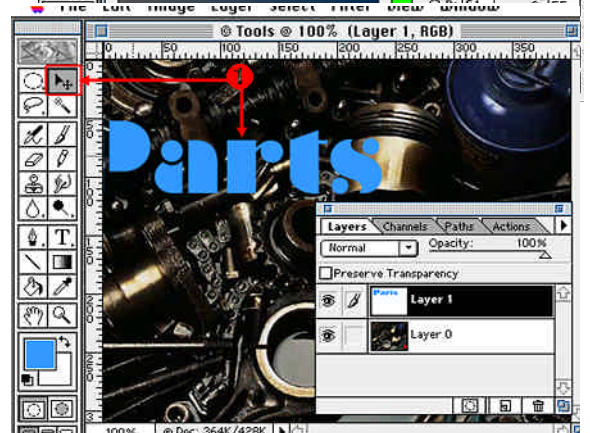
File Edit Image Layer Select Filter View Window

Tools @ 100% (Layer 1, RGB)

0 50 100 150 200 250 300 350

1

Parts

Layers Channels Paths Actions

Normal

Opacity: 100%

Preserve Transparency

Parts

Layer 1

Layer 0

100%

Doc: 364K/428K